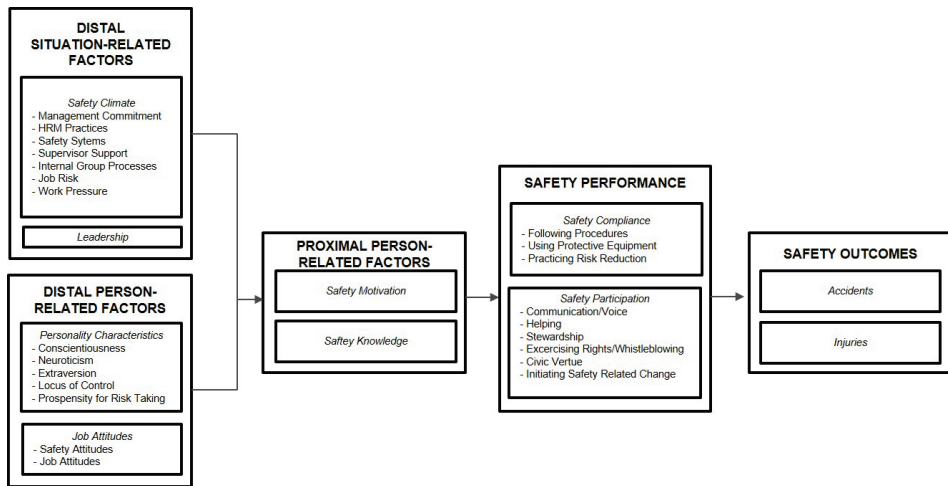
DISTAL SITUATION-RELATED FACTORS

Safety Climate
- Management Commitment
- HRM Practices
- Safety Sytems
- Supervisor Support
- Internal Group Processes
- Job Risk
- Work Pressure

Leadership

DISTAL PERSON-RELATED FACTORS

Personality Characteristics
- Conscientiousness
- Neuroticism
- Extraversion
- Locus of Control
- Prospensity for Risk Taking

Job Attitudes
- Safety Attitudes
- Job Attitudes

PROXIMAL PERSON-RELATED FACTORS

Safety Motivation

Saftey Knowledge

SAFETY PERFORMANCE

Safety Compliance
- Following Procedures
- Using Protective Equipment
- Practicing Risk Reduction

Safety Participation
- Communication/Voice
- Helping
- Stewardship
- Excercising Rights/Whistleblowing
- Civic Vertue
- Initiating Safety Related Change

SAFETY OUTCOMES

Accidents

Injuries